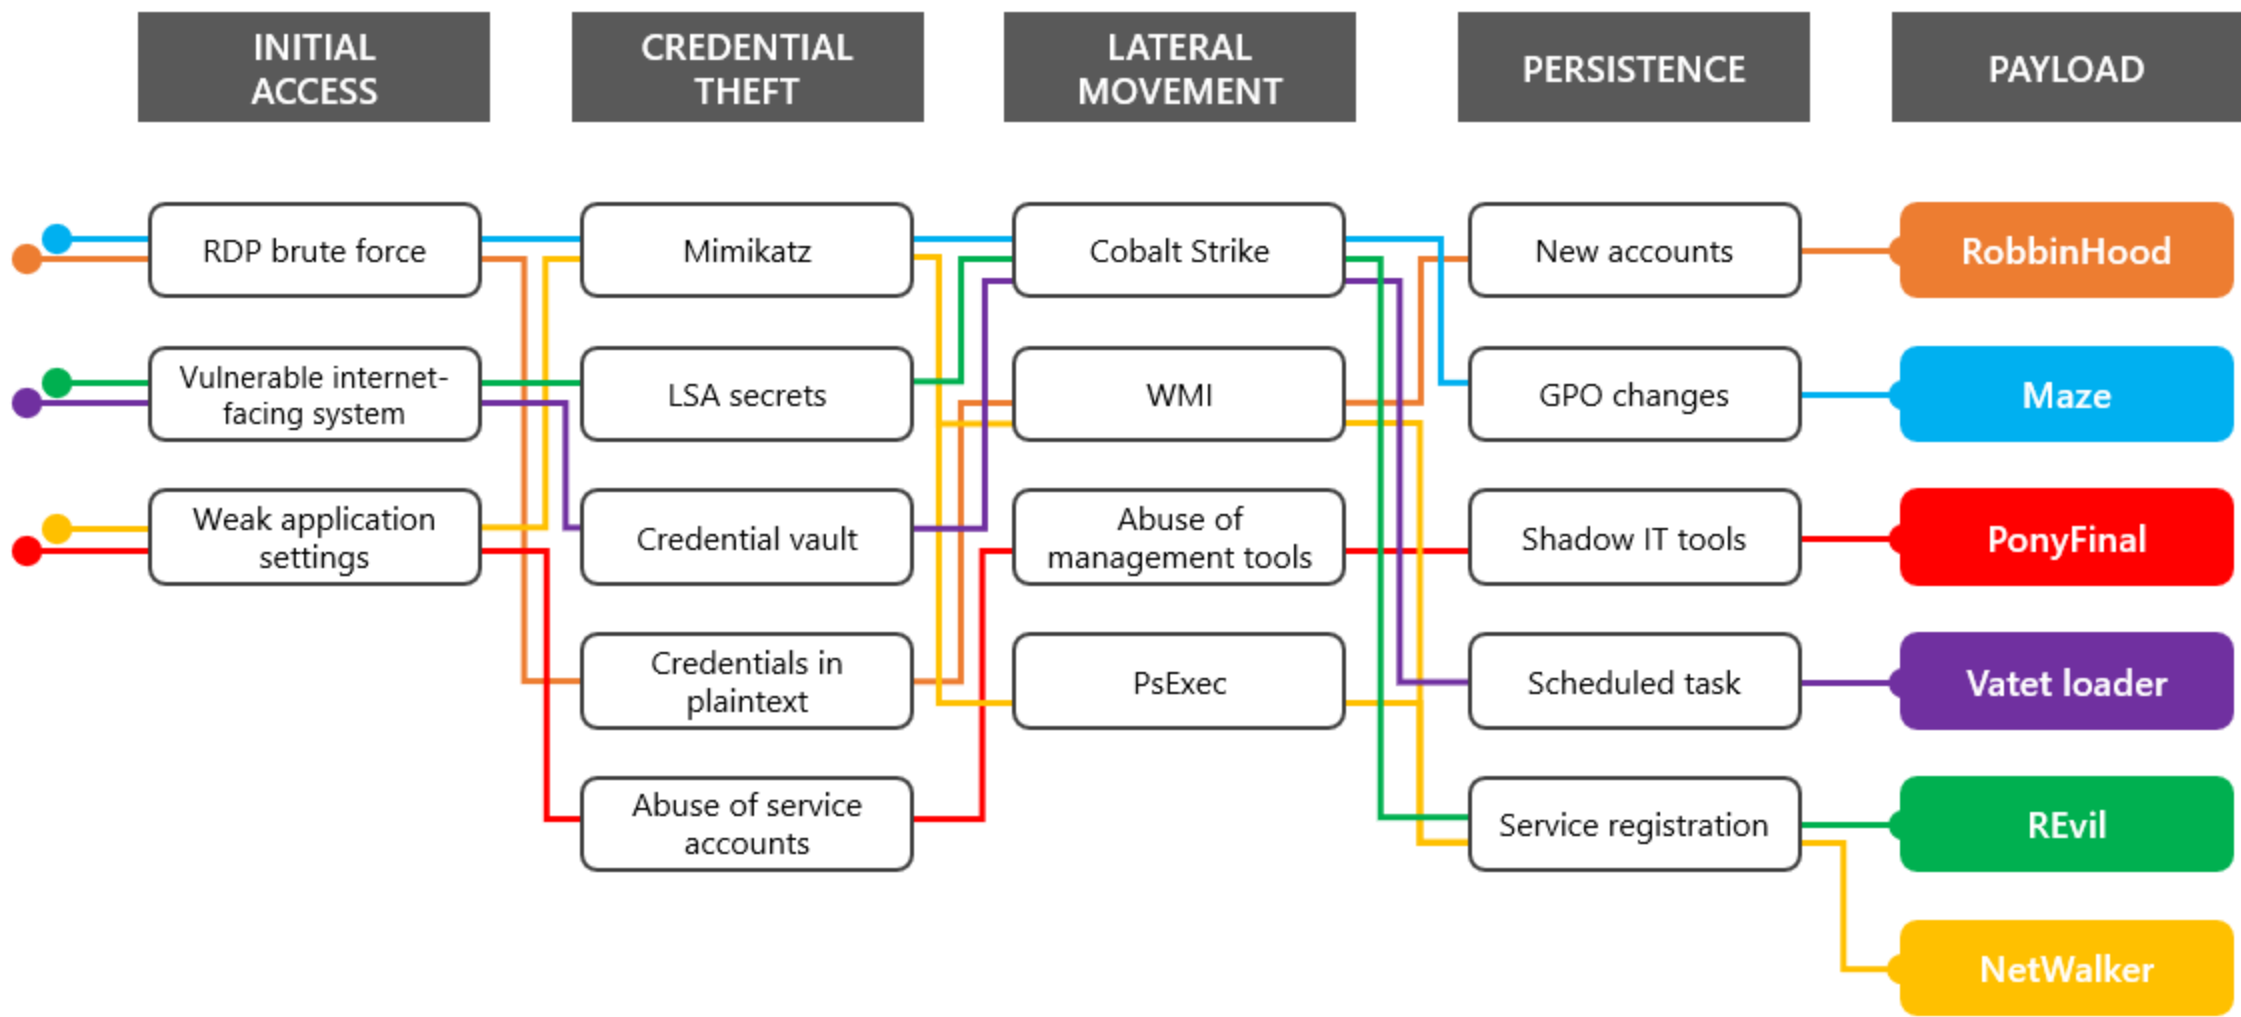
INITIAL ACCESS

CREDENTIAL THEFT

LATERAL MOVEMENT

PERSISTENCE

PAYLOAD

RDP brute force

Vulnerable internet-facing system

Weak application settings

Mimikatz

LSA secrets

Credential vault

Credentials in plaintext

Abuse of service accounts

Cobalt Strike

WMI

Abuse of management tools

PsExec

New accounts

GPO changes

Shadow IT tools

Scheduled task

Service registration

RobbinHood

Maze

PonyFinal

Vatet loader

REvil

NetWalker